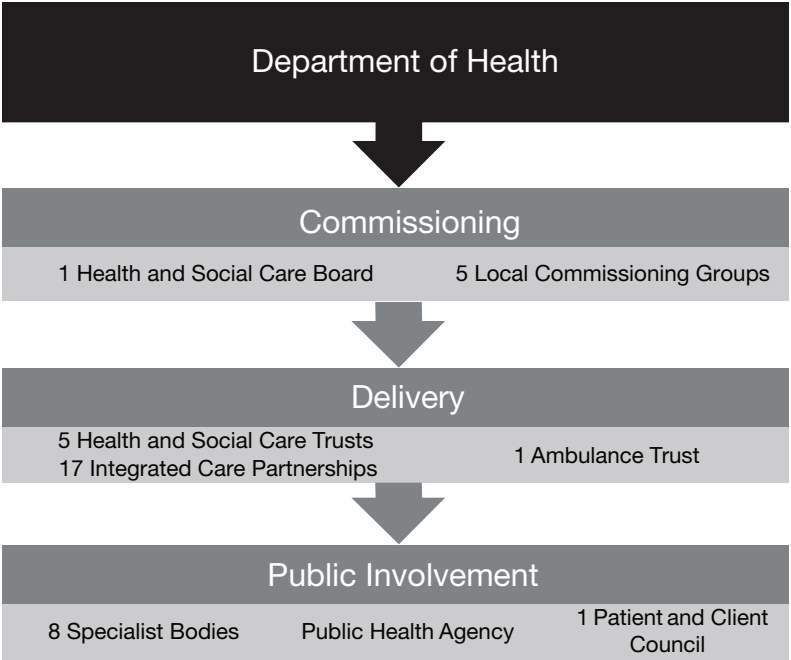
Department of Health

Commissioning

1 Health and Social Care Board

5 Local Commissioning Groups

Delivery

5 Health and Social Care Trusts
17 Integrated Care Partnerships

1 Ambulance Trust

Public Involvement

8 Specialist Bodies

Public Health Agency

1 Patient and Client Council